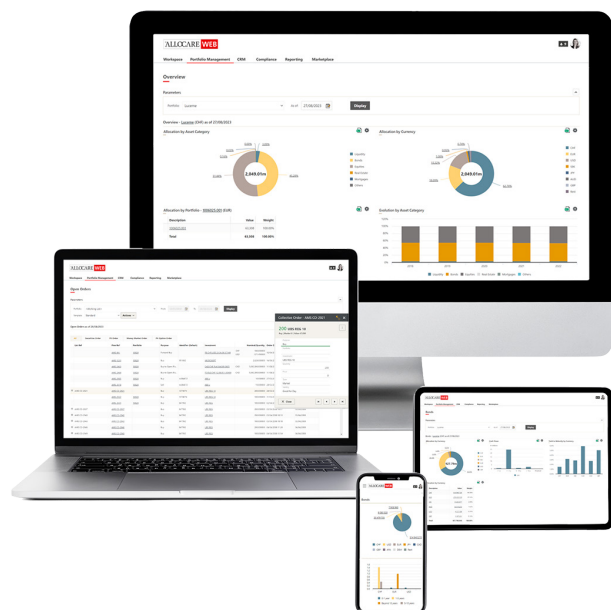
ALLOCARE WEB

Workspace Portfolio Management CRM Compliance Reporting Marketplace

Overview

Parameters

Portfolio Lucerne As of 27/08/2023 Display

Overview - Lucerne (CHF) as of 27/08/2023

Allocation by Asset Category

2,049.01m

Liquidity
Bonds
Equities
Real Estate
Mortgages
Others

Allocation by Currency

Allocation by Portfolio - 2049023.001 (EUR)

| Description | Value | Weight |
|---|---|---|
| | | 100.00% |
| Total | | 100.00% |

Evolution by Asset Category

Liquidity Bonds Equities Real Estate Mortgages Others

ALLOCARE WEB

Workspace Portfolio Management CRM Compliance Reporting Marketplace

Open Orders

Parameters

Display

Collective Order

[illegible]

ALLOCARE WEB

Workspace Portfolio Management CRM Compliance Reporting Marketplace

Display

ALLOCARE WEB

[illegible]